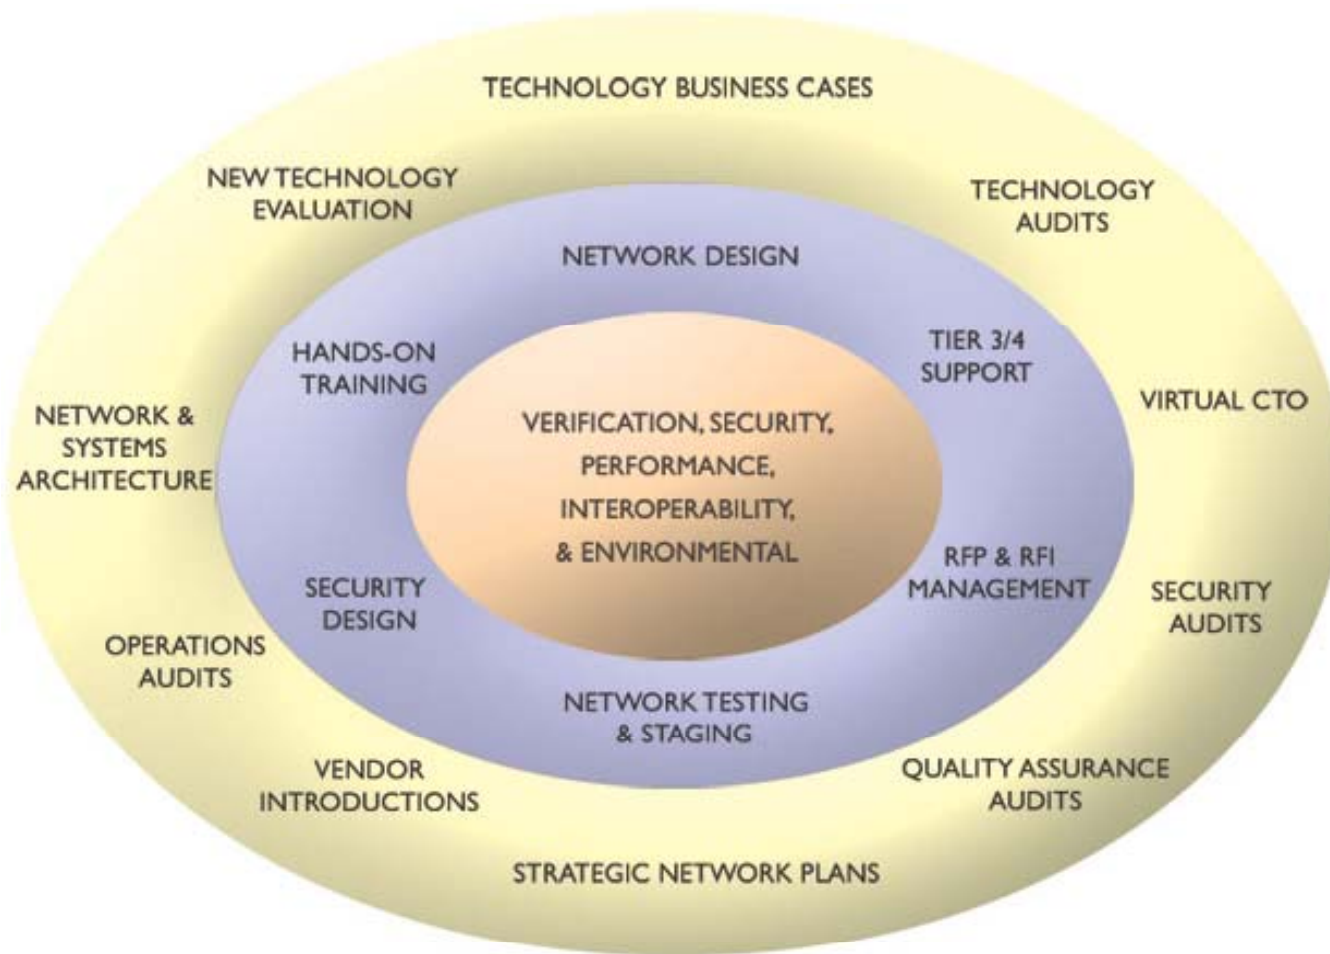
TECHNOLOGY BUSINESS CASES

NEW TECHNOLOGY EVALUATION

TECHNOLOGY AUDITS

NETWORK DESIGN

HANDS-ON TRAINING

TIER 3/4 SUPPORT

VIRTUAL CTO

NETWORK & SYSTEMS ARCHITECTURE

VERIFICATION, SECURITY, PERFORMANCE, INTEROPERABILITY, & ENVIRONMENTAL

RFP & RFI MANAGEMENT

SECURITY DESIGN

SECURITY AUDITS

OPERATIONS AUDITS

NETWORK TESTING & STAGING

VENDOR INTRODUCTIONS

QUALITY ASSURANCE AUDITS

STRATEGIC NETWORK PLANS